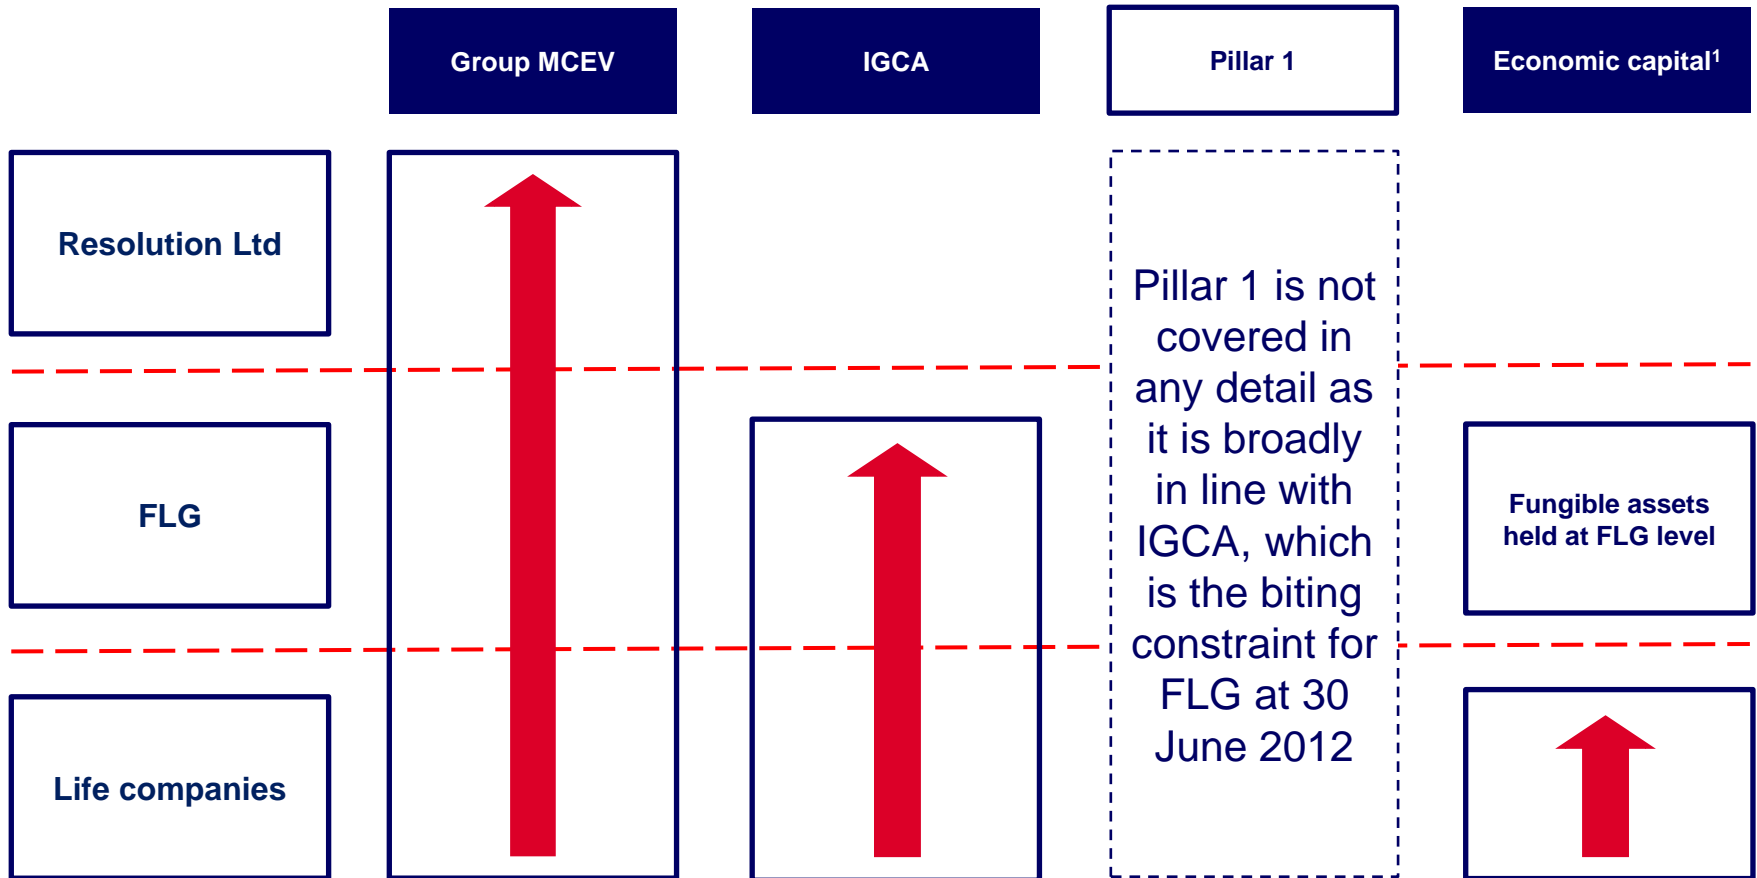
Group MCEV

IGCA

Pillar 1

Economic capital$^1$

Resolution Ltd

FLG

Life companies

Pillar 1 is not covered in any detail as it is broadly in line with IGCA, which is the biting constraint for FLG at 30 June 2012

Fungible assets held at FLG level